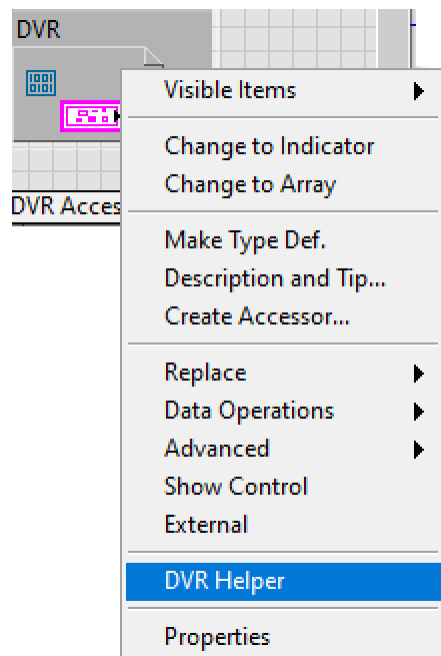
DVR

DVR Acces

Visible Items

Change to Indicator
Change to Array

Make Type Def.
Description and Tip...
Create Accessor...

Replace
Data Operations
Advanced
Show Control
External

DVR Helper

Properties